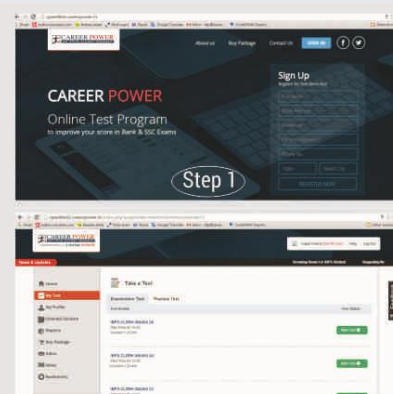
CAREER POWER

About us
Buy Package
Contact Us
SIGN IN

Sign Up

CAREER POWER
Online Test Program
to improve your score in Bank & SSC Exams

REGISTER NOW

Step 1

CAREER POWER

Help
Log Out

Home
My Test
My Profile
Attempted Questions
Reports
Buy Package
Admin
Notes

Take a Test

Examination Test
Practice Test

IBPS CLERK Mains 01
IBPS CLERK Mains 02
IBPS CLERK Mains 03

Start Test
Start Test